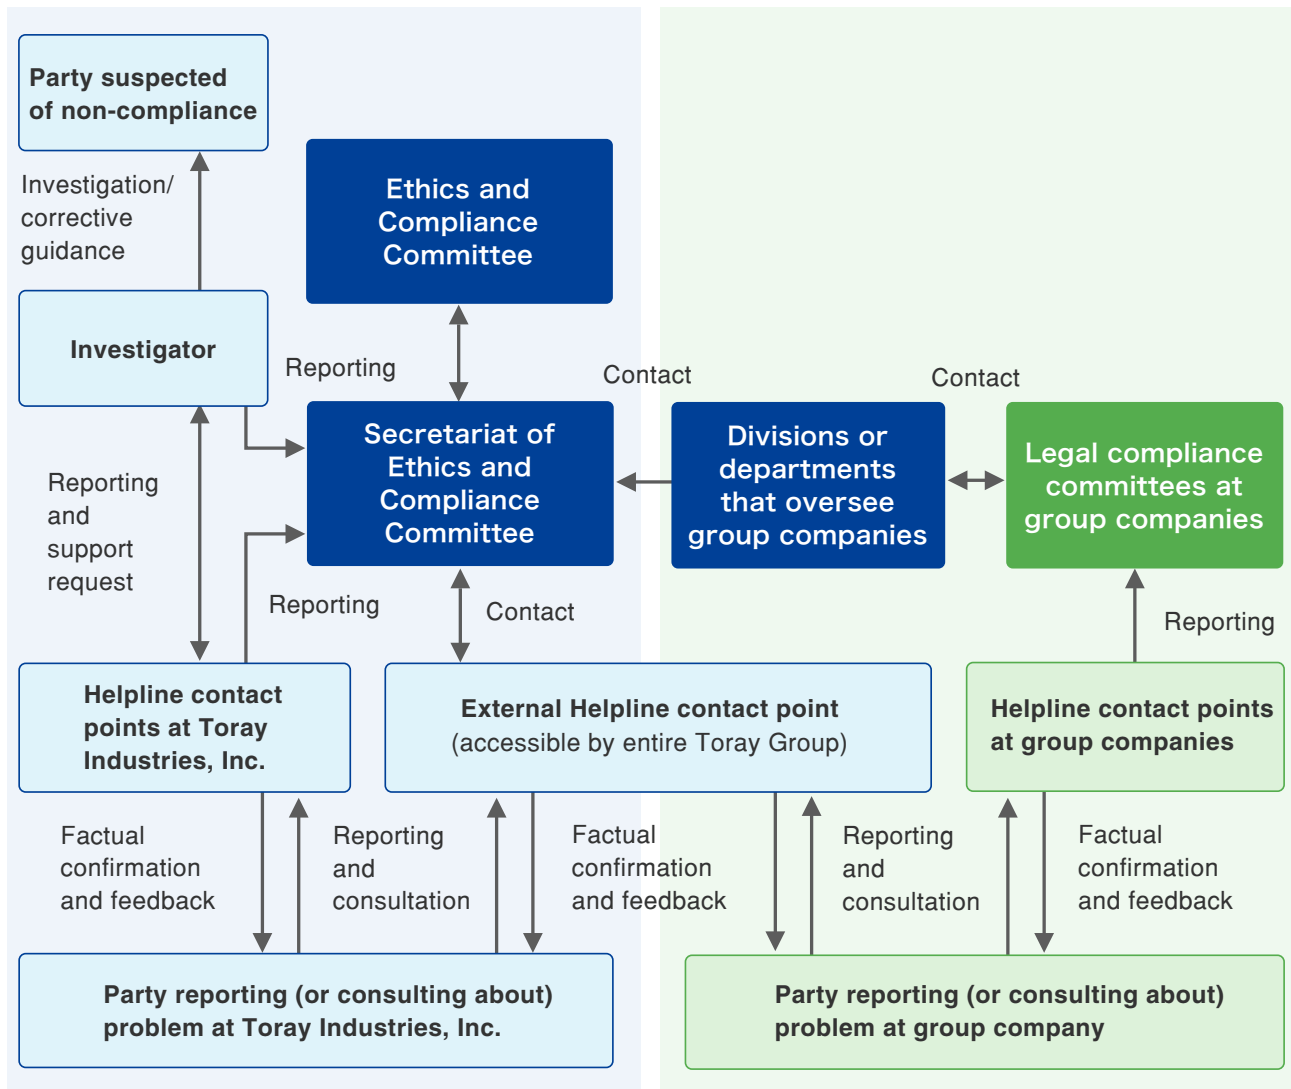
Party suspected of non-compliance

Investigation/ corrective guidance

Ethics and Compliance Committee

Investigator

Reporting

Contact

Contact

Secretariat of Ethics and Compliance Committee

Divisions or departments that oversee group companies

Legal compliance committees at group companies

Reporting and support request

Reporting

Contact

Reporting

Helpline contact points at Toray Industries, Inc.

External Helpline contact point (accessible by entire Toray Group)

Helpline contact points at group companies

Factual confirmation and feedback

Reporting and consultation

Factual confirmation and feedback

Reporting and consultation

Factual confirmation and feedback

Party reporting (or consulting about) problem at Toray Industries, Inc.

Party reporting (or consulting about) problem at group company